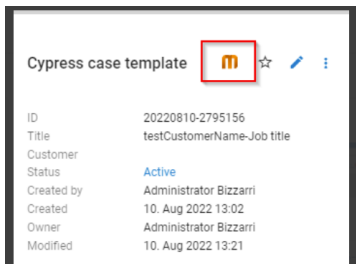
Cypress case template

| ID | 20220810-2795156 |
|---|---|
| Title | testCustomerName-Job title |
| Customer | |
| Status | Active |
| Created by | Administrator Bizzarri |
| Created | 10. Aug 2022 13:02 |
| Owner | Administrator Bizzarri |
| Modified | 10. Aug 2022 13:21 |